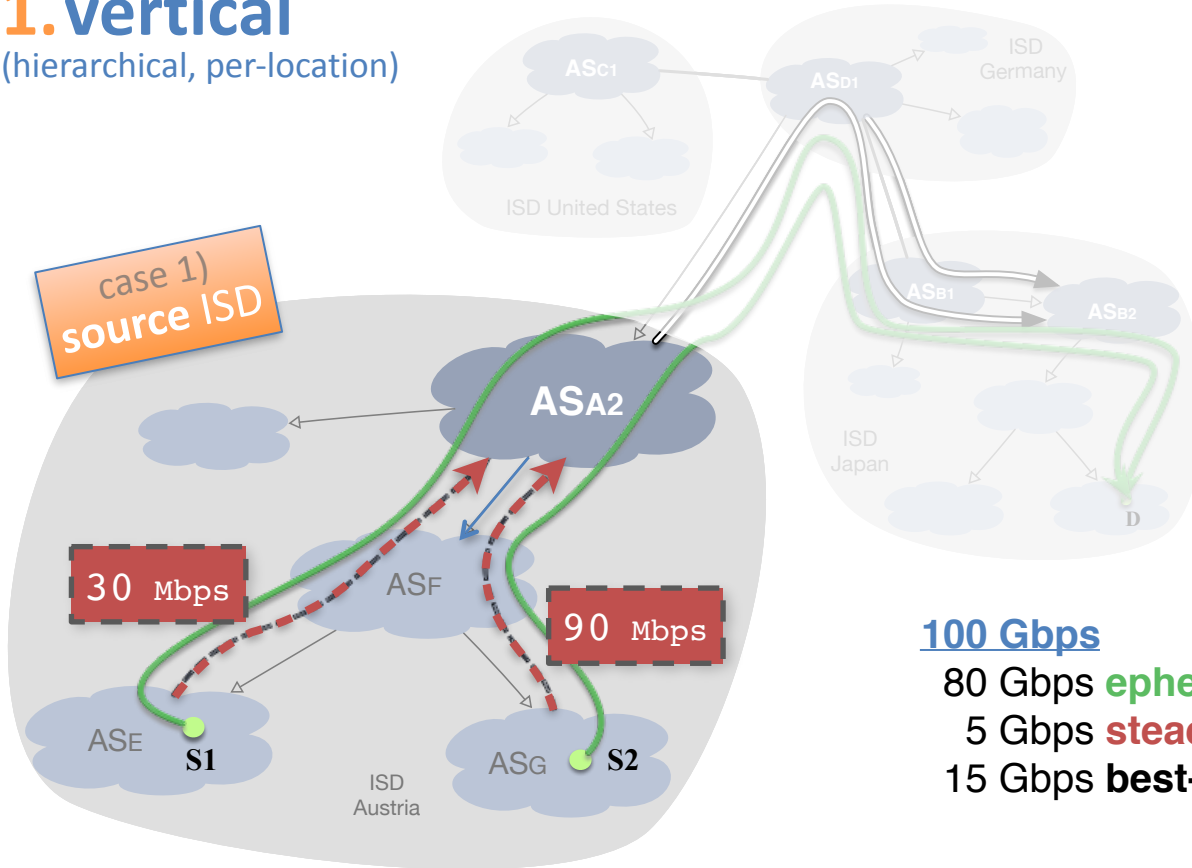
1.vertical
(hierarchical, per-location)

ASC1
ASD1
ISD Germany
ISD United States

case 1)
source ISD

ASB1
ASB2
ASA2
ISD Japan
D

ASF
30 Mbps
90 Mbps
ASE
S1
ASG
S2
ISD Austria

100 Gbps
80 Gbps ephe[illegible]
5 Gbps stea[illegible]
15 Gbps best-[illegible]